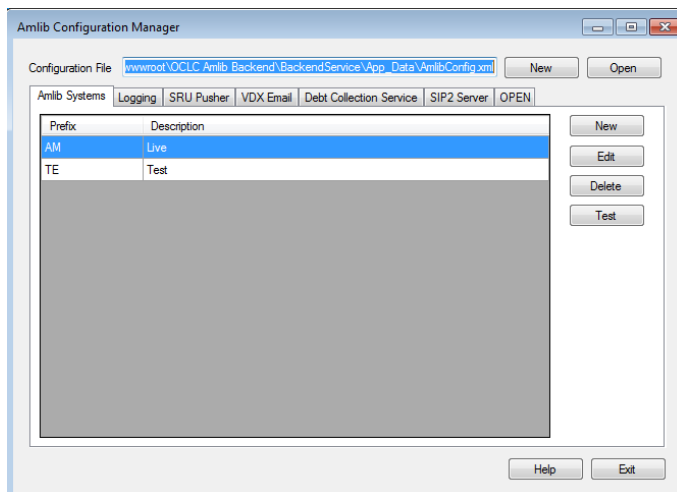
Amlib Configuration Manager

Configuration File wwwroot\OCLC Amlib Backend\BackendService\App_Data\AmlibConfig.xml New Open

Amlib Systems | Logging | SRU Pusher | VDX Email | Debt Collection Service | SIP2 Server | OPEN

| Prefix | Description |
|---|---|
| AM | Live |
| TE | Test |

New
Edit
Delete
Test

Help Exit